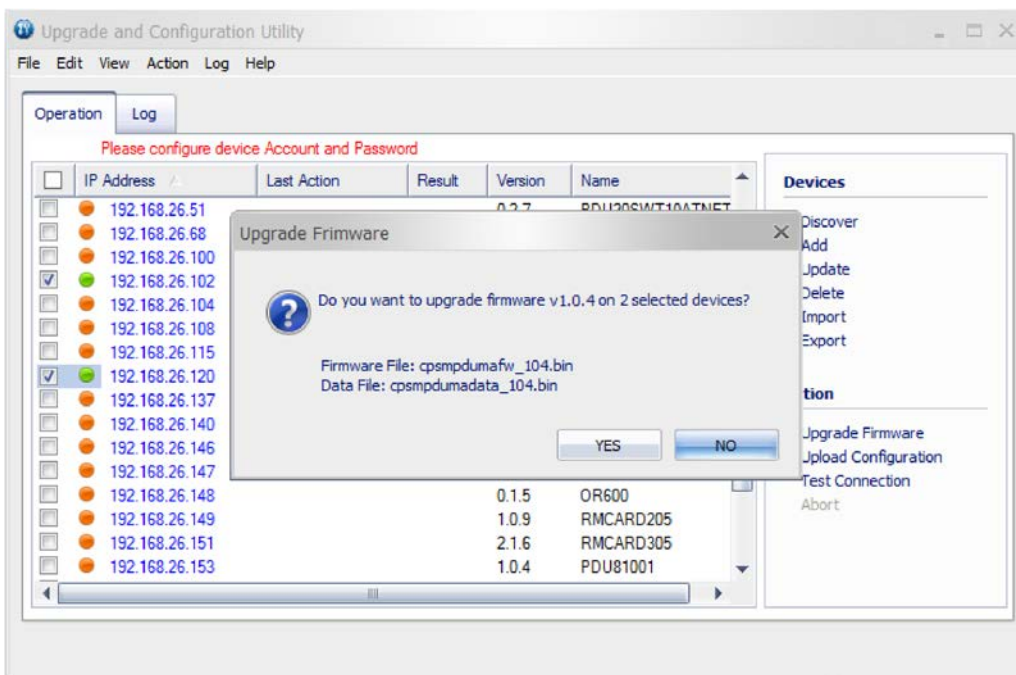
Upgrade and Configuration Utility

File Edit View Action Log Help

Operation Log

Please configure device Account and Password

| | IP Address | Last Action | Result | Version | Name |
|---|---|---|---|---|---|
| | 192.168.26.51 | | | 0.2.7 | PDU20SWT10ATNET |
| | 192.168.26.68 | | | | |
| | 192.168.26.100 | | | | |
| | 192.168.26.102 | | | | |
| | 192.168.26.104 | | | | |
| | 192.168.26.108 | | | | |
| | 192.168.26.115 | | | | |
| | 192.168.26.120 | | | | |
| | 192.168.26.137 | | | | |
| | 192.168.26.140 | | | | |
| | 192.168.26.146 | | | | |
| | 192.168.26.147 | | | | |
| | 192.168.26.148 | | | 0.1.5 | OR600 |
| | 192.168.26.149 | | | 1.0.9 | RMCARD205 |
| | 192.168.26.151 | | | 2.1.6 | RMCARD305 |
| | 192.168.26.153 | | | 1.0.4 | PDU81001 |

Upgrade Frimware

Do you want to upgrade firmware v1.0.4 on 2 selected devices?

Firmware File: cpsmpdumafw_104.bin
Data File: cpsmpdumadata_104.bin

YES NO

Devices

Discover
Add
Update
Delete
Import
Export

tion

Upgrade Firmware
Upload Configuration
Test Connection
Abort